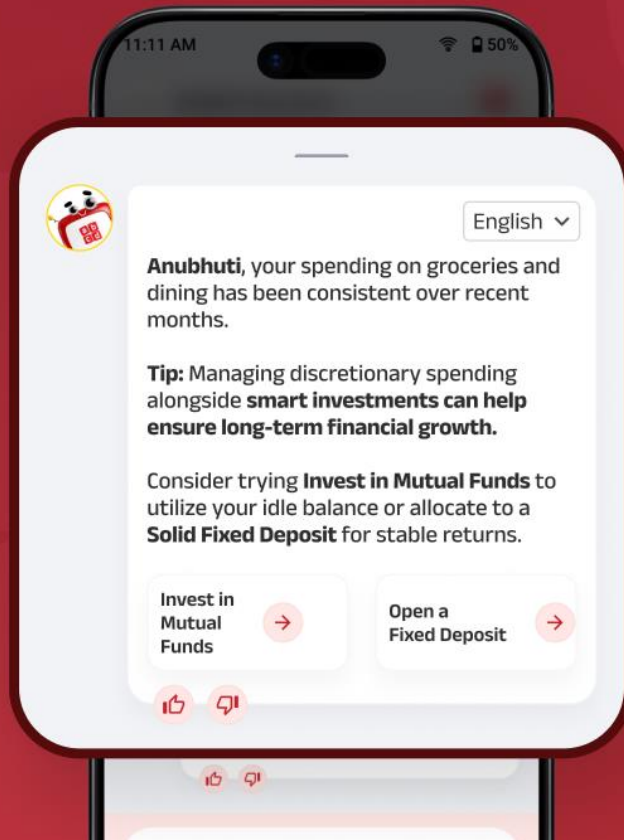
11:11 AM

50%

English

**Anubhuti**, your spending on groceries and dining has been consistent over recent months.

**Tip:** Managing discretionary spending alongside **smart investments can help ensure long-term financial growth.**

Consider trying **Invest in Mutual Funds** to utilize your idle balance or allocate to a **Solid Fixed Deposit** for stable returns.

Invest in Mutual Funds

Open a Fixed Deposit